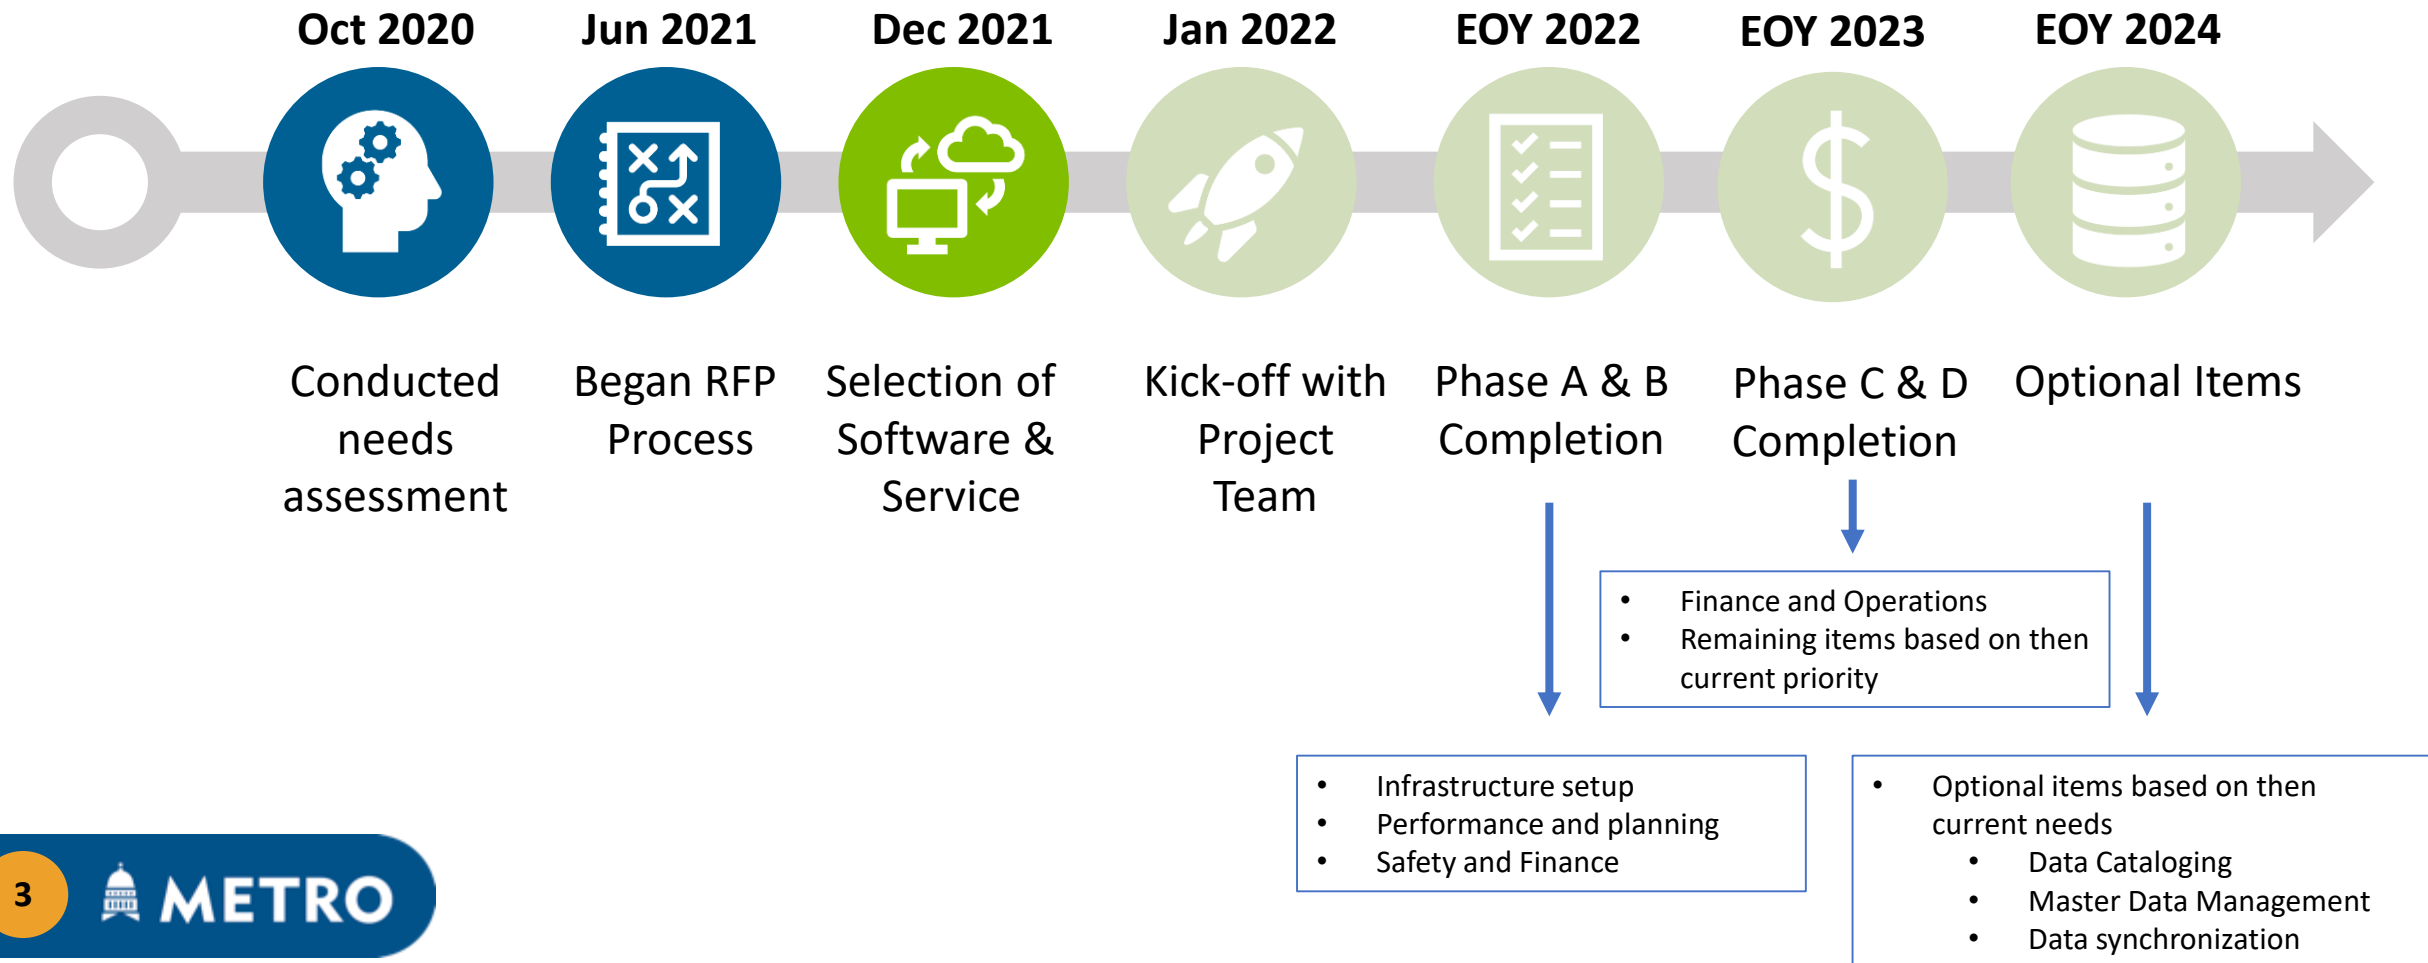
Oct 2020
Conducted needs assessment

Jun 2021
Began RFP Process

Dec 2021
Selection of Software & Service

Jan 2022
Kick-off with Project Team

EOY 2022
Phase A & B Completion

EOY 2023
Phase C & D Completion

EOY 2024
Optional Items

- Finance and Operations
- Remaining items based on then current priority

- Infrastructure setup
- Performance and planning
- Safety and Finance

- Optional items based on then current needs
  - Data Cataloging
  - Master Data Management
  - Data synchronization

3
METRO